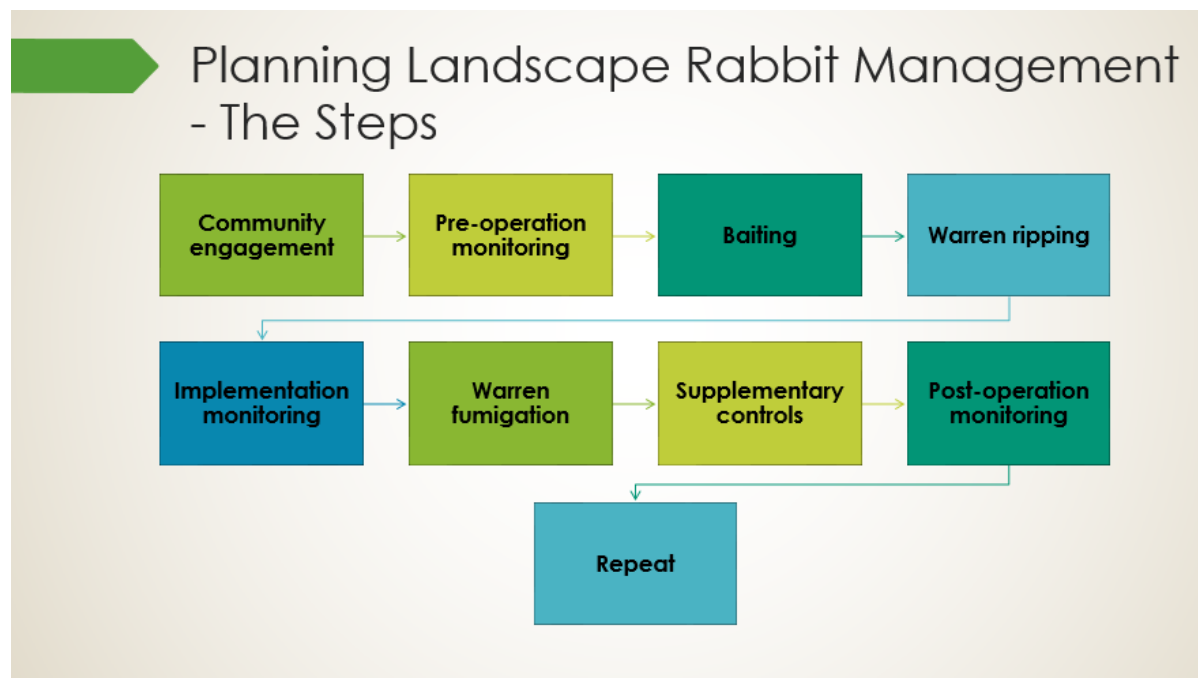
Planning Landscape Rabbit Management - The Steps

Community engagement

Pre-operation monitoring

Baiting

Warren ripping

Implementation monitoring

Warren fumigation

Supplementary controls

Post-operation monitoring

Repeat